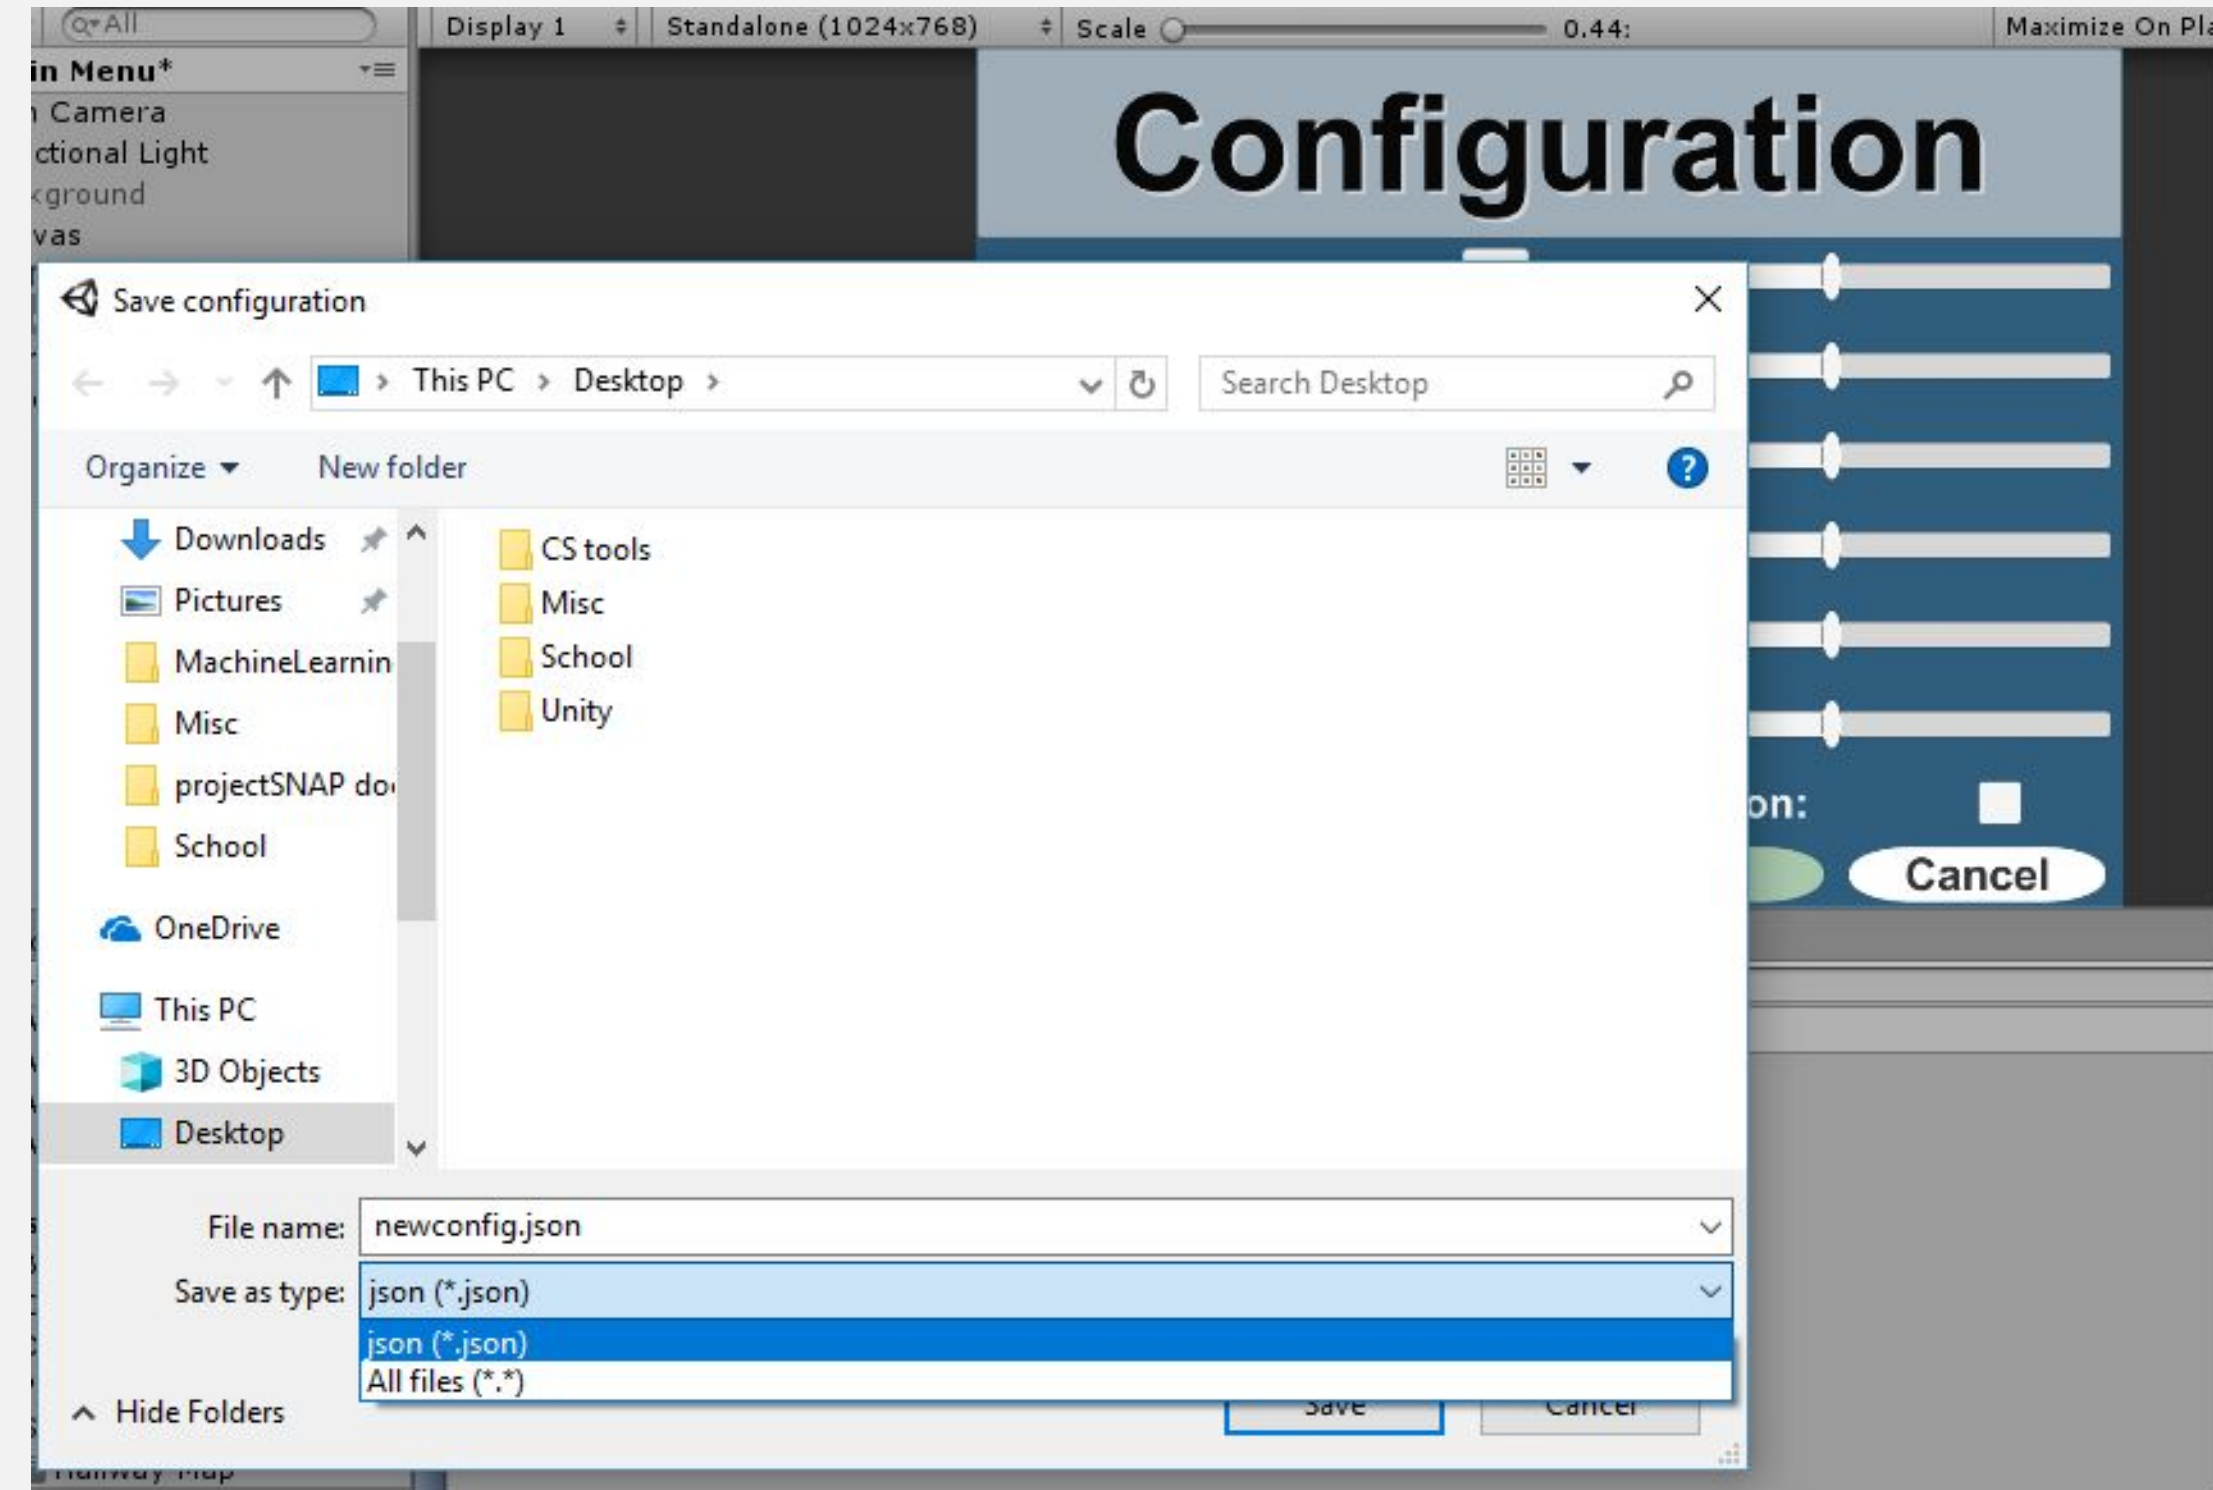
All
in Menu*
Camera
ctional Light
ground
vas

Display 1
Standalone (1024x768)
Scale
0.44:
Maximize On Pla

Configuration

on:
Cancel

Save configuration

This PC › Desktop ›
Search Desktop

Organize ▾
New folder

Downloads
Pictures
MachineLearnin
Misc
projectSNAP do
School
OneDrive
This PC
3D Objects
Desktop

CS tools
Misc
School
Unity

File name: newconfig.json
Save as type: json (*.json)
json (*.json)
All files (*.*)

Hide Folders
Save
Cancel